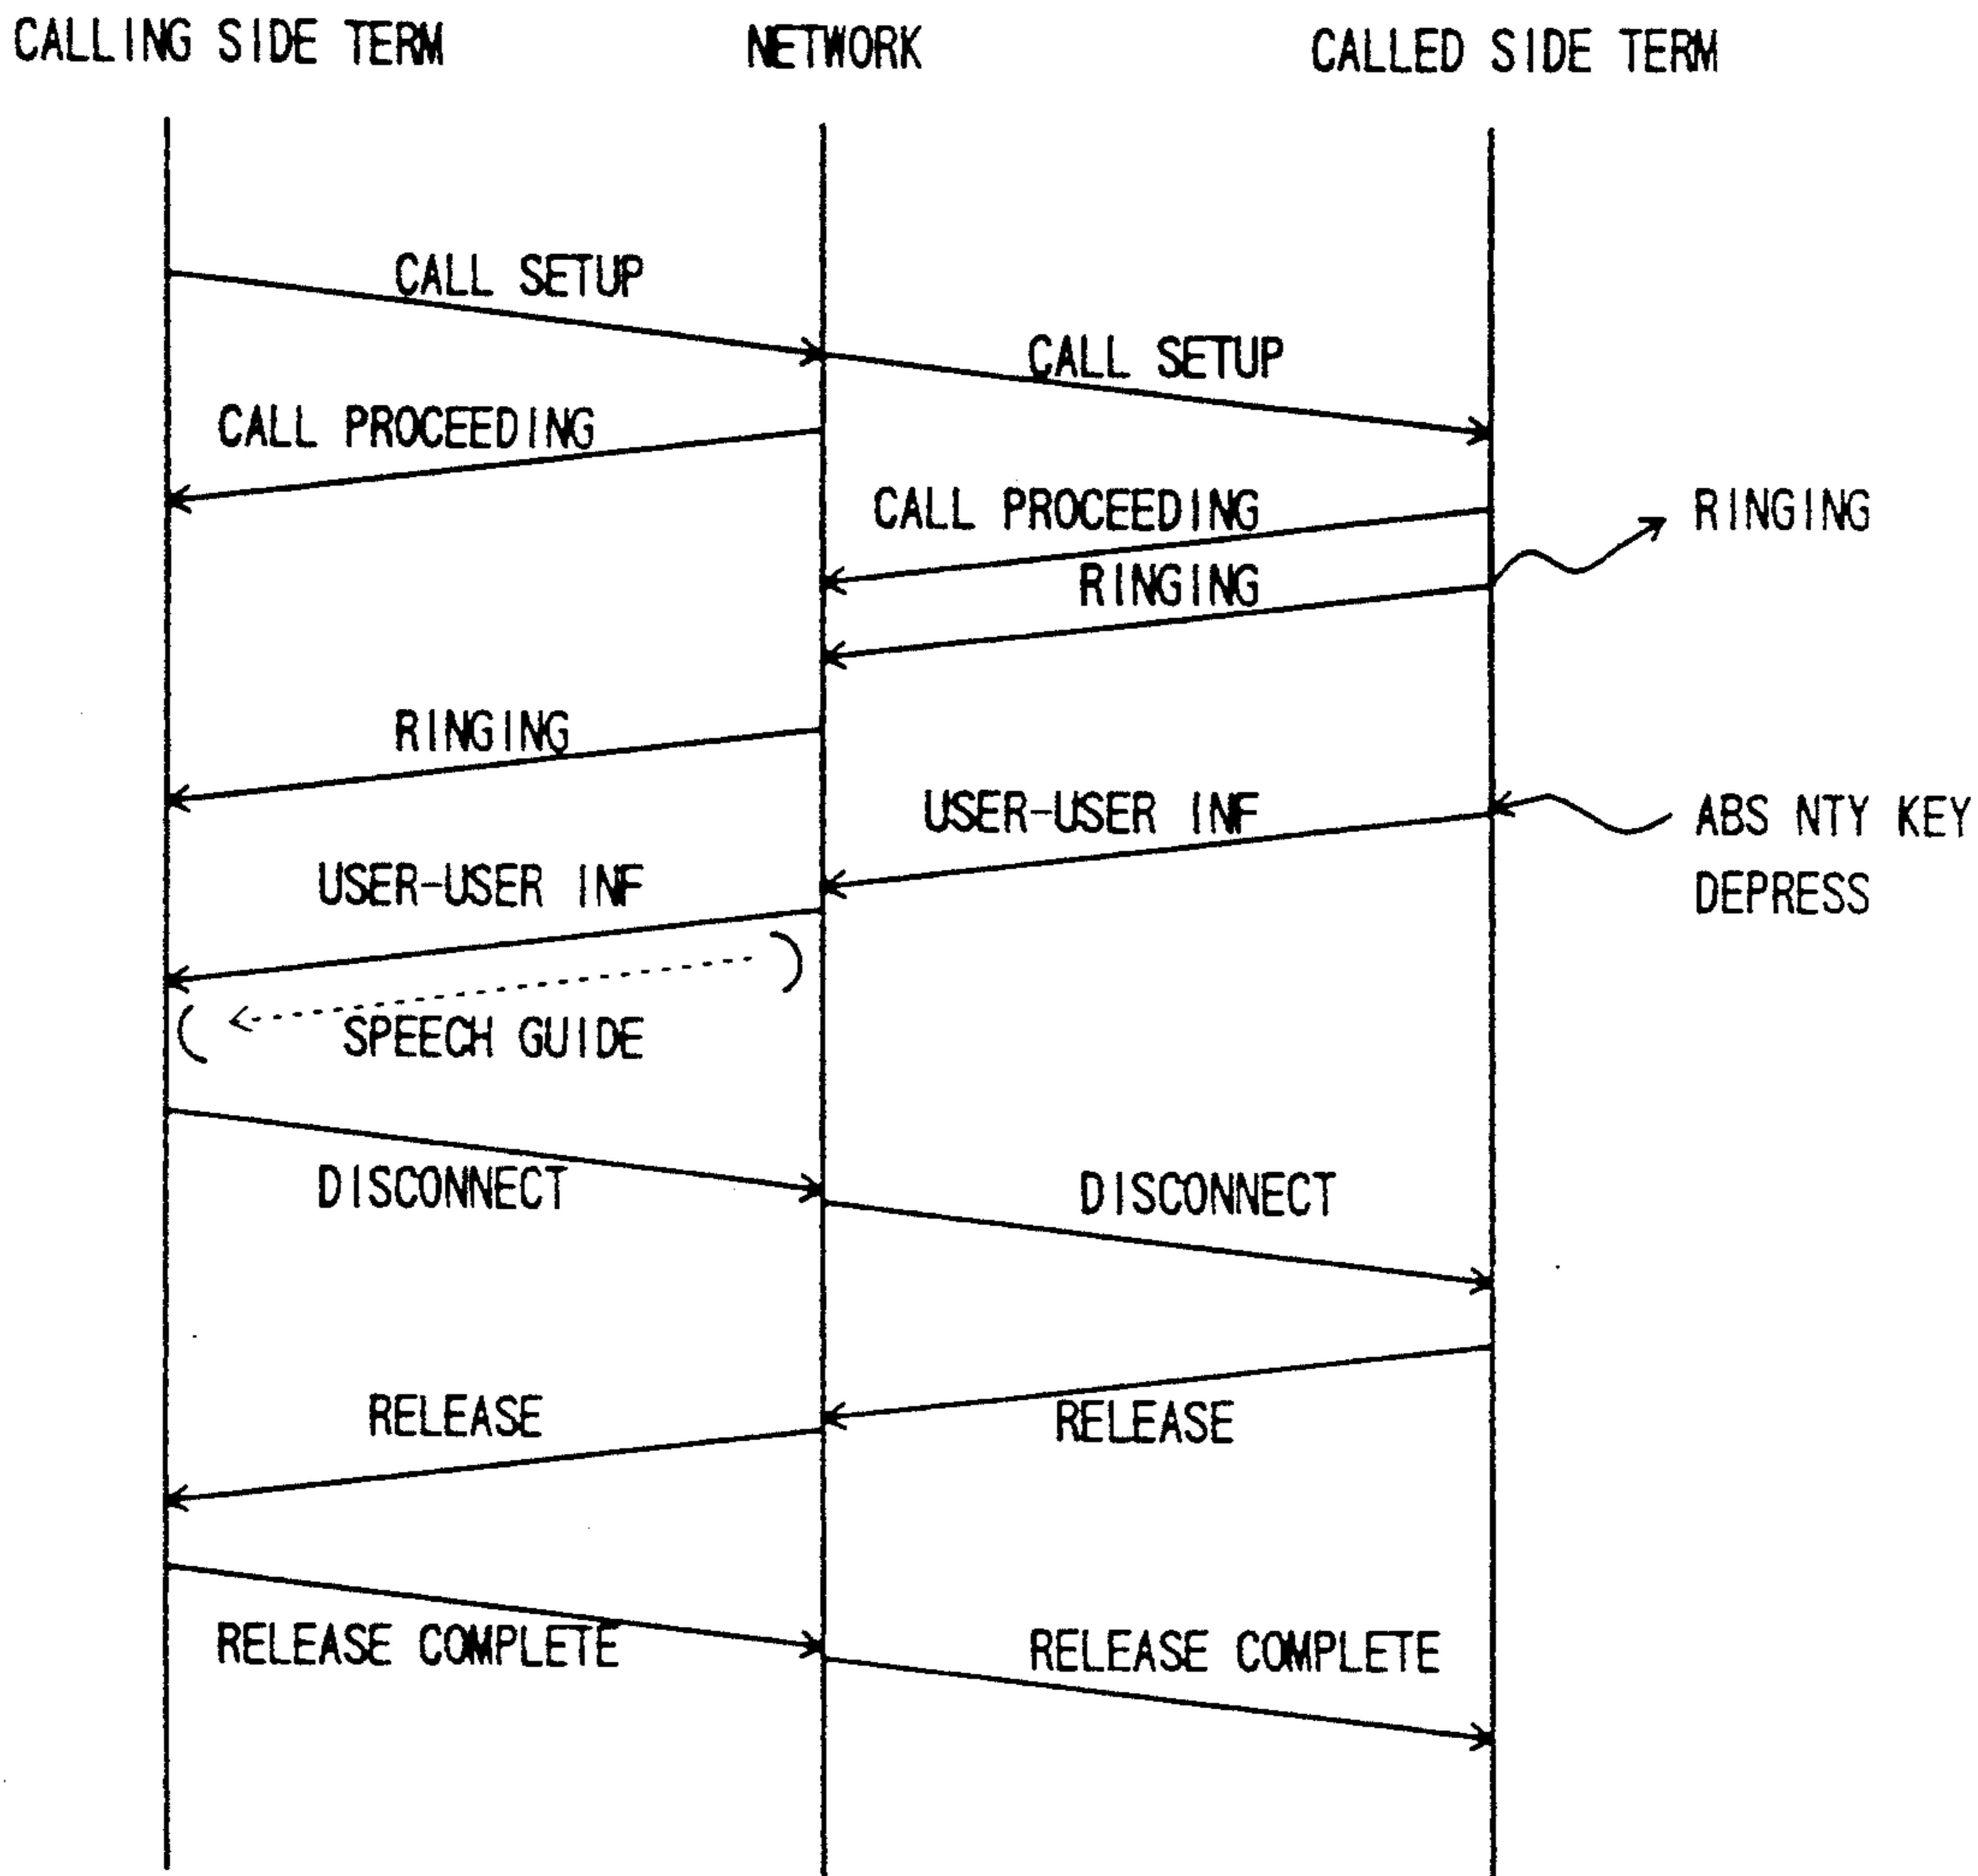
CALLING SIDE TERM

NETWORK

CALLED SIDE TERM

CALL SETUP

CALL SETUP

CALL PROCEEDING

CALL PROCEEDING

RINGING

RINGING

RINGING

USER-USER INF

ABS NTY KEY DEPRESS

USER-USER INF

SPEECH GUIDE

DISCONNECT

DISCONNECT

RELEASE

RELEASE

RELEASE COMPLETE

RELEASE COMPLETE